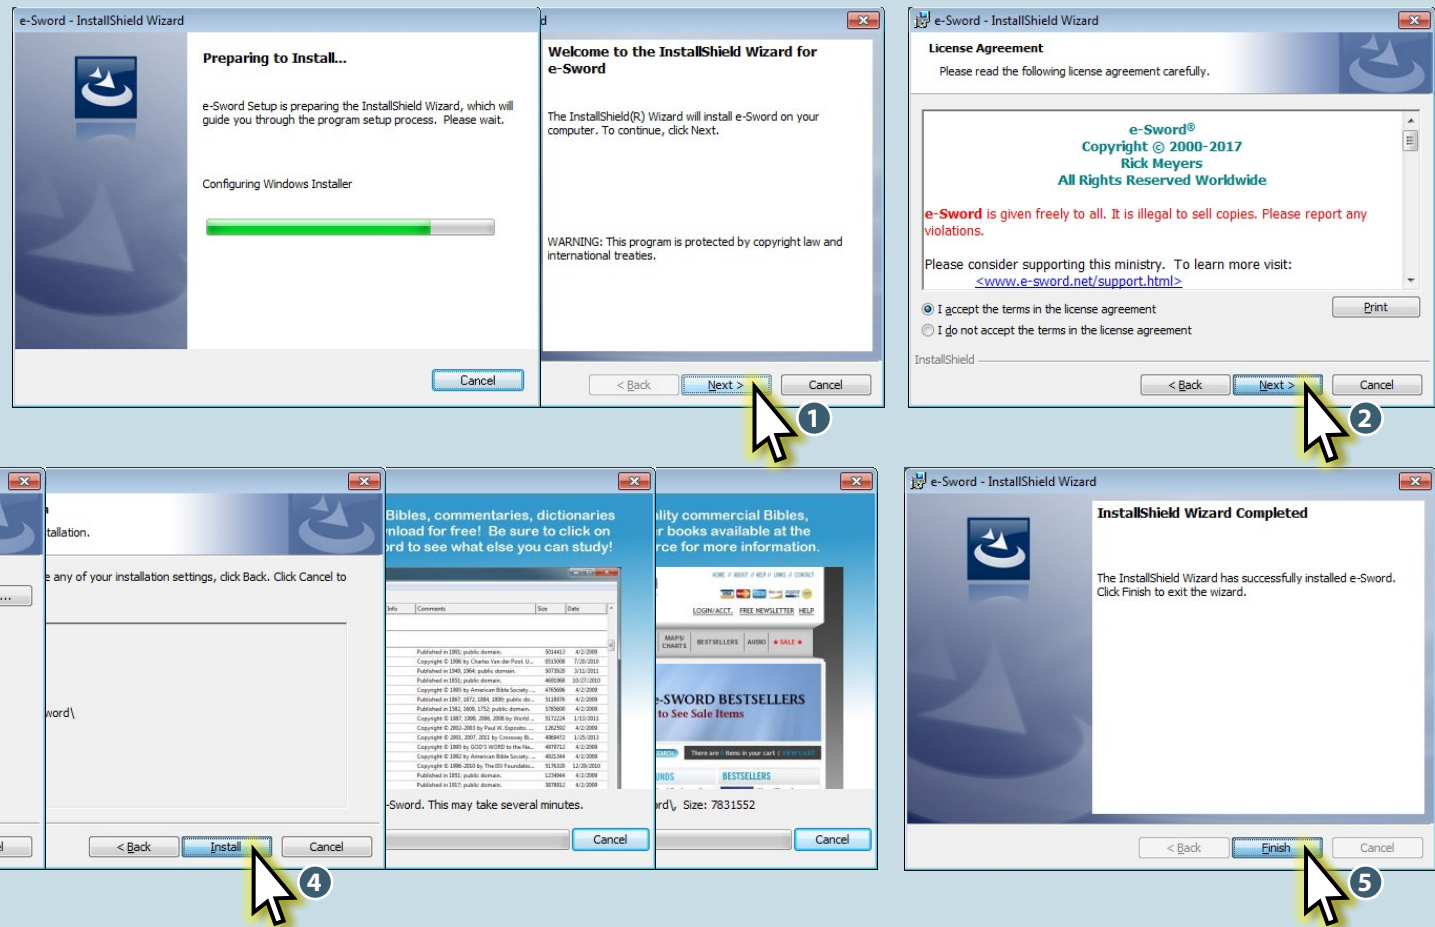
e-Sword - InstallShield Wizard

Preparing to Install...

e-Sword Setup is preparing the InstallShield Wizard, which will guide you through the program setup process. Please wait.

Configuring Windows Installer

Cancel

d

Welcome to the InstallShield Wizard for e-Sword

The InstallShield(R) Wizard will install e-Sword on your computer. To continue, click Next.

WARNING: This program is protected by copyright law and international treaties.

< Back Next > Cancel

1

e-Sword - InstallShield Wizard

License Agreement

Please read the following license agreement carefully.

e-Sword®
Copyright © 2000-2017
Rick Meyers
All Rights Reserved Worldwide

e-Sword is given freely to all. It is illegal to sell copies. Please report any violations.

Please consider supporting this ministry. To learn more visit:
<www.e-sword.net/support.html>

I accept the terms in the license agreement
I do not accept the terms in the license agreement

Print

InstallShield

< Back Next > Cancel

2

tallation.

e any of your installation settings, click Back. Click Cancel to

word\

< Back Install Cancel

4

Bibles, commentaries, dictionaries nload for free! Be sure to click on ord to see what else you can study!

-Sword. This may take several minutes.

Cancel

ality commercial Bibles, r books available at the rce for more information.

-SWORD BESTSELLERS
to See Sale Items

BESTSELLERS

rd\ Size: 7831552

Cancel

e-Sword - InstallShield Wizard

InstallShield Wizard Completed

The InstallShield Wizard has successfully installed e-Sword. Click Finish to exit the wizard.

< Back Finish Cancel

5